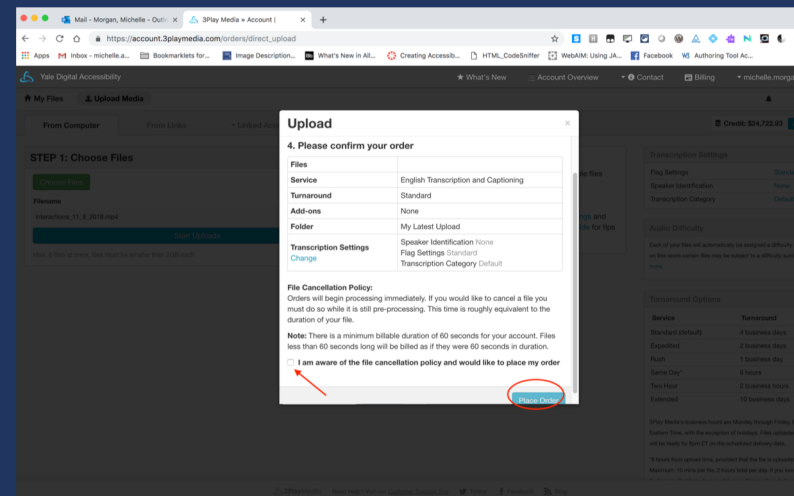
Mail - Morgan, Michelle - Outl ×
3Play Media » Account | ×
+
https://account.3playmedia.com/orders/direct_upload
Apps
Inbox - michelle.a...
Bookmarklets for...
Image Description...
What's New in All...
Creating Accessib...
HTML_CodeSniffer
WebAIM: Using JA...
Facebook
Authoring Tool Ac...

Yale Digital Accessibility
What's New
Account Overview
Contact
Billing
michelle.morga

My Files
Upload Media

From Computer
From Links
Linked Account

Credit: $24,722.93

STEP 1: Choose Files
Choose Files
Filename
Interactions_11_8_2019.mp4
Start Upload

Transcription Settings
Flag Settings
Speaker Identification
Transcription Category

Audio Difficulty

Turnaround Options
| Service | Turnaround |
|---|---|
| Standard (default) | 4 business days |
| Expedited | 2 business days |
| Rush | 1 business day |
| Same Day* | 8 hours |
| Two Hour | 2 business hours |
| Extended | 10 business days |

Upload
×
4. Please confirm your order

| Files | |
|---|---|
| Service | English Transcription and Captioning |
| Turnaround | Standard |
| Add-ons | None |
| Folder | My Latest Upload |
| Transcription Settings Change | Speaker Identification None Flag Settings Standard Transcription Category Default |

File Cancellation Policy:
Orders will begin processing immediately. If you would like to cancel a file you must do so while it is still pre-processing. This time is roughly equivalent to the duration of your file.

Note: There is a minimum billable duration of 60 seconds for your account. Files less than 60 seconds long will be billed as if they were 60 seconds in duration.

I am aware of the file cancellation policy and would like to place my order

Place Order